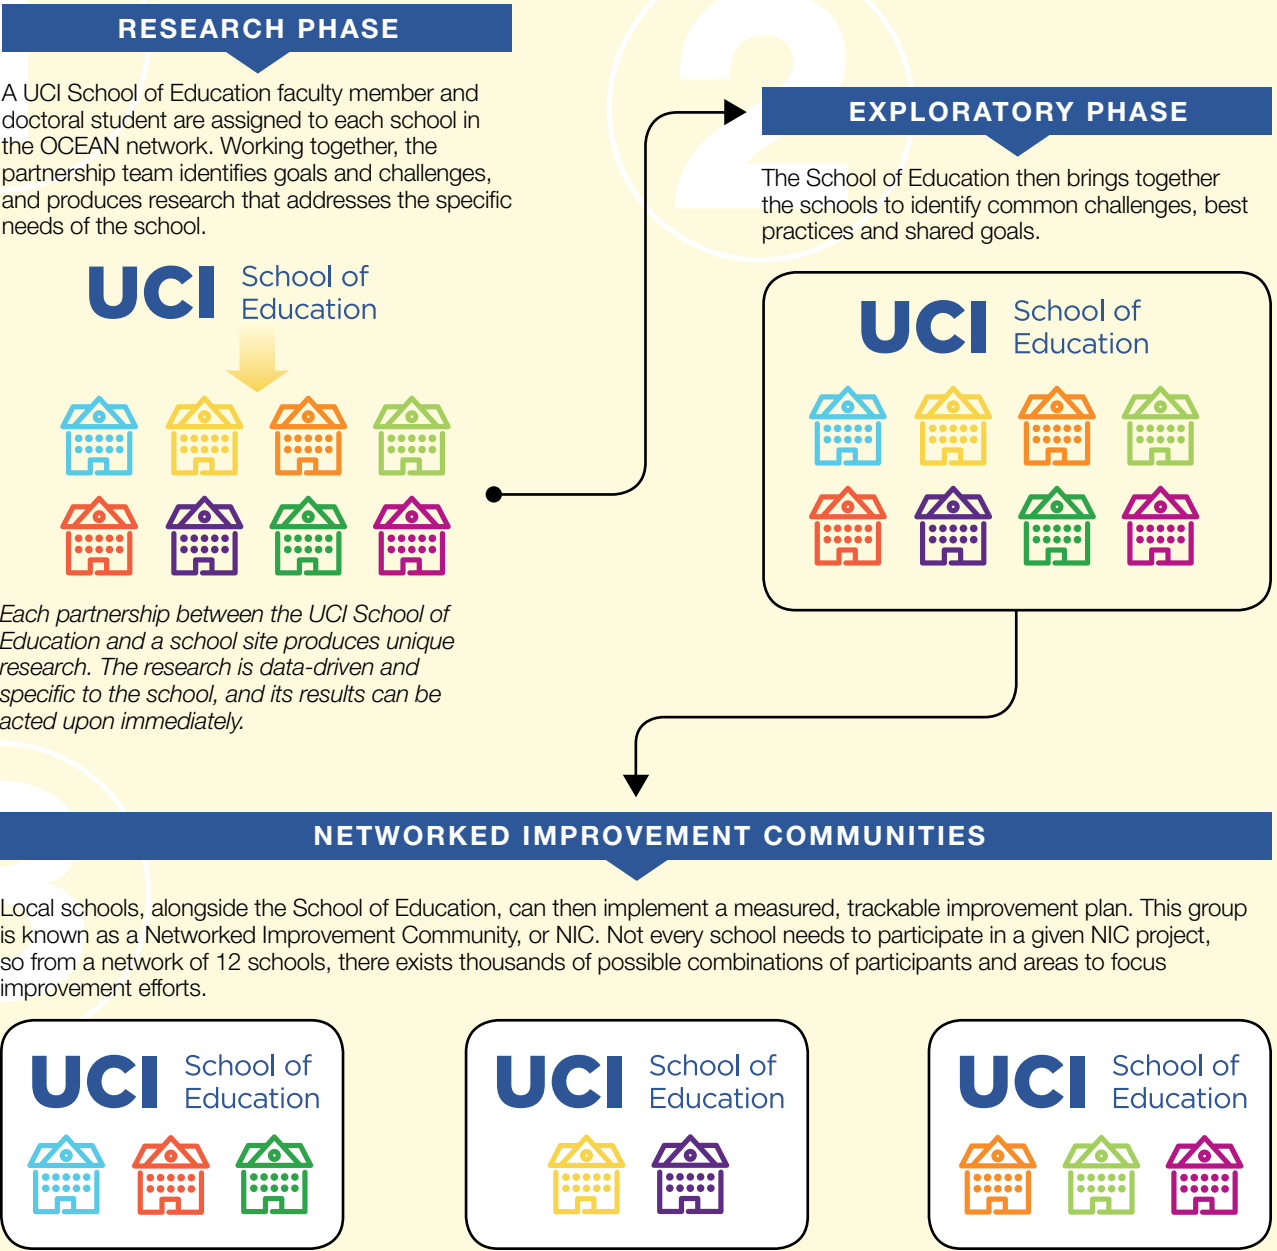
RESEARCH PHASE

A UCI School of Education faculty member and doctoral student are assigned to each school in the OCEAN network. Working together, the partnership team identifies goals and challenges, and produces research that addresses the specific needs of the school.

UCI School of Education

Each partnership between the UCI School of Education and a school site produces unique research. The research is data-driven and specific to the school, and its results can be acted upon immediately.

2

EXPLORATORY PHASE

The School of Education then brings together the schools to identify common challenges, best practices and shared goals.

UCI School of Education

3

NETWORKED IMPROVEMENT COMMUNITIES

Local schools, alongside the School of Education, can then implement a measured, trackable improvement plan. This group is known as a Networked Improvement Community, or NIC. Not every school needs to participate in a given NIC project, so from a network of 12 schools, there exists thousands of possible combinations of participants and areas to focus improvement efforts.

UCI School of Education

UCI School of Education

UCI School of Education